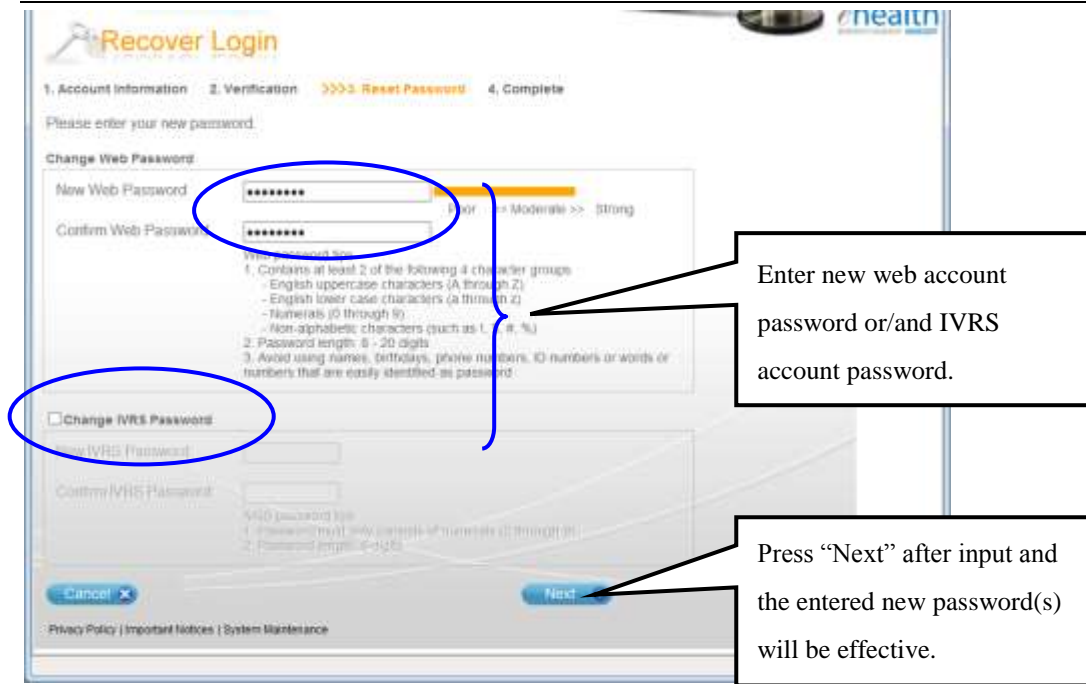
ehealth

Recover Login

1. Account Information 2. Verification >>>3. Reset Password 4. Complete

Please enter your new password.

Change Web Password

New Web Password ••••••••• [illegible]oor >> Moderate >> Strong

Confirm Web Password •••••••••

Web password tips
1. Contains at least 2 of the following 4 character groups
- English uppercase characters (A through Z)
- English lower case characters (a through z)
- Numerals (0 through 9)
- Non-alphabetic characters (such as !, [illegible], #, %)
2. Password length: 8 - 20 digits
3. Avoid using names, birthdays, phone numbers, ID numbers or words or numbers that are easily identified as password

Change IVRS Password

New IVRS Password

Confirm IVRS Password

IVRS password tips
1. Password must only consists of numerals (0 through 9)
2. Password length: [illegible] digits

Cancel

Next

Privacy Policy | Important Notices | System Maintenance

Enter new web account password or/and IVRS account password.

Press “Next” after input and the entered new password(s) will be effective.